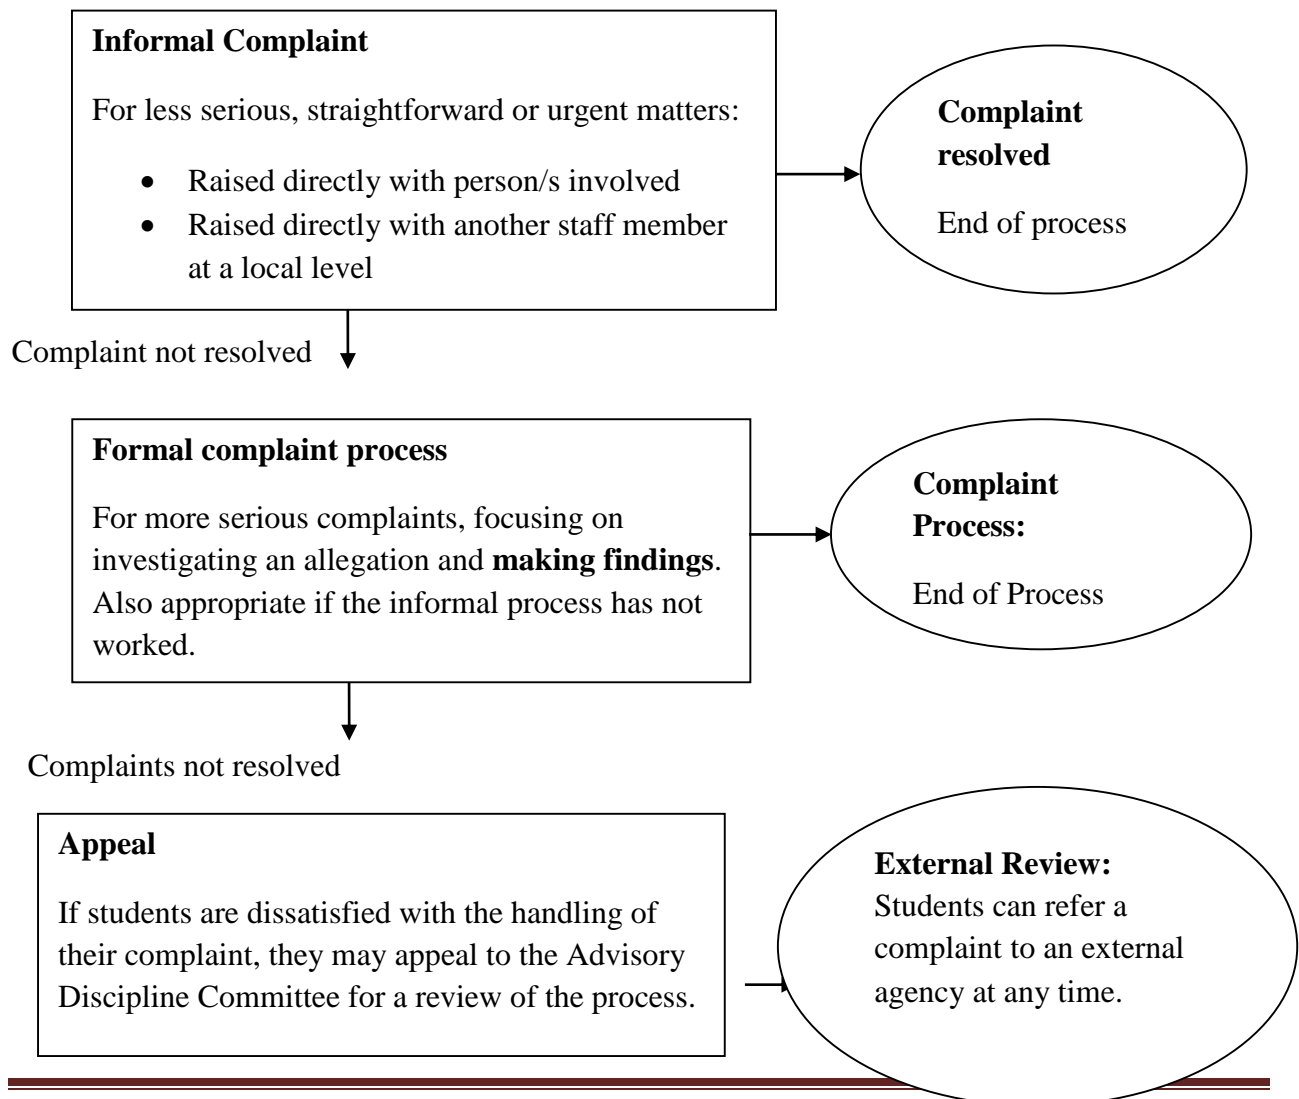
**Informal Complaint**

For less serious, straightforward or urgent matters:

- Raised directly with person/s involved
- Raised directly with another staff member at a local level

**Complaint resolved**

End of process

Complaint not resolved

**Formal complaint process**

For more serious complaints, focusing on investigating an allegation and **making findings**. Also appropriate if the informal process has not worked.

**Complaint Process:**

End of Process

Complaints not resolved

**Appeal**

If students are dissatisfied with the handling of their complaint, they may appeal to the Advisory Discipline Committee for a review of the process.

**External Review:**
Students can refer a complaint to an external agency at any time.